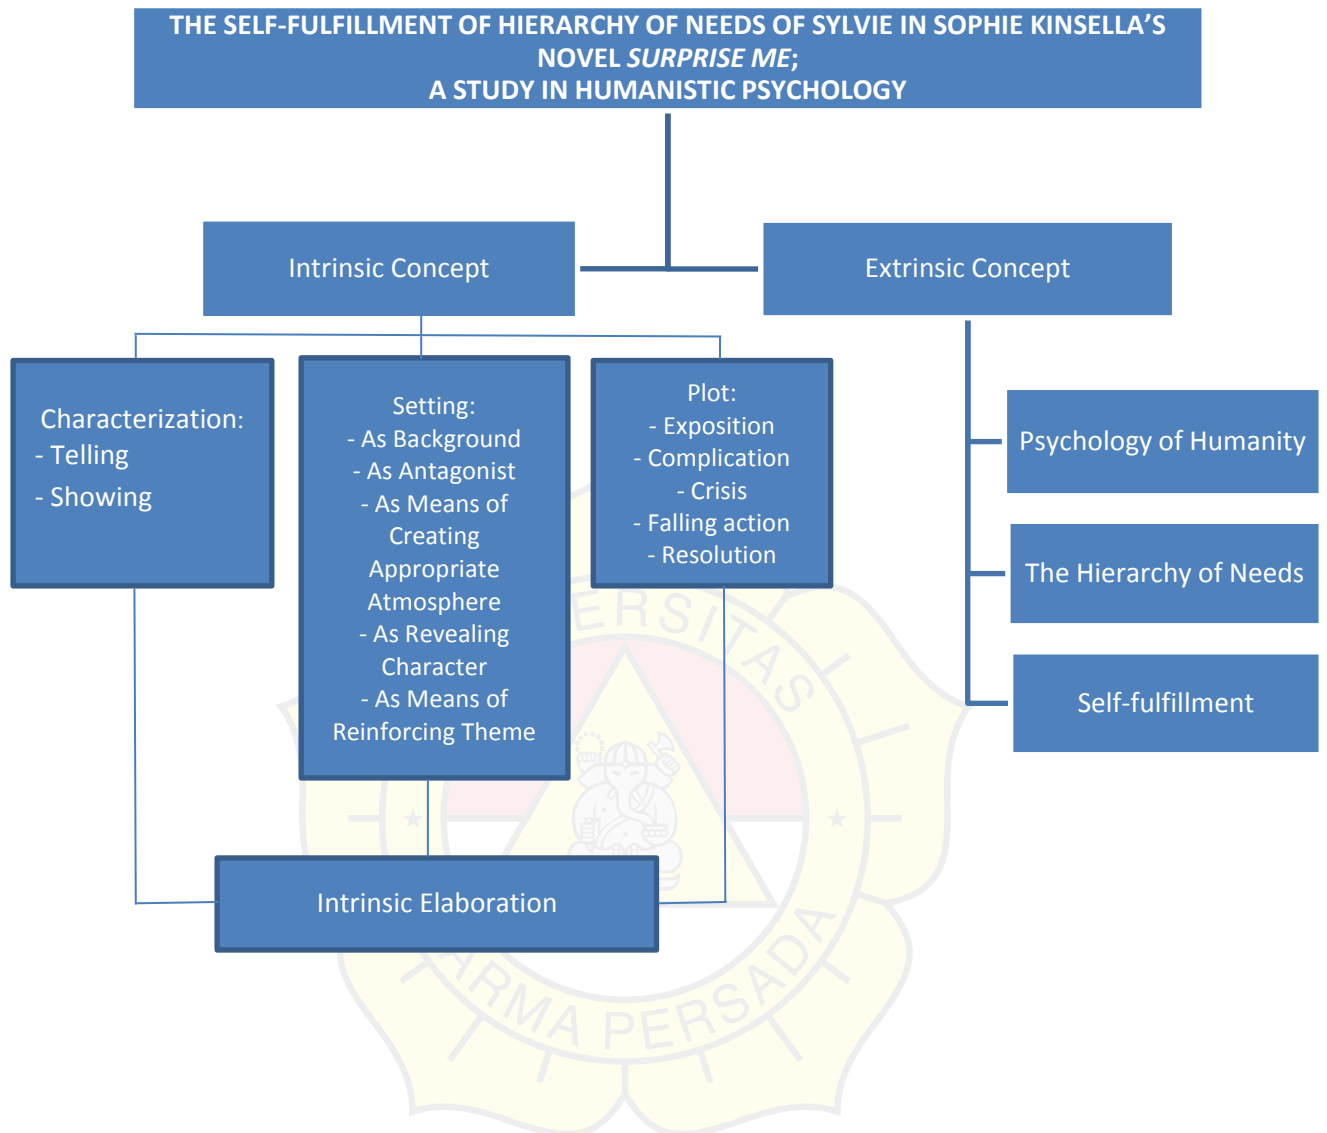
THE SELF-FULFILLMENT OF HIERARCHY OF NEEDS OF SYLVIE IN SOPHIE KINSELLA'S NOVEL *SURPRISE ME*; A STUDY IN HUMANISTIC PSYCHOLOGY

Intrinsic Concept

Extrinsic Concept

Characterization:
- Telling
- Showing

Setting:
- As Background
- As Antagonist
- As Means of Creating Appropriate Atmosphere
- As Revealing Character
- As Means of Reinforcing Theme

Plot:
- Exposition
- Complication
- Crisis
- Falling action
- Resolution

Psychology of Humanity

The Hierarchy of Needs

Self-fulfillment

Intrinsic Elaboration

ERSITAS
DARMA PERSADA